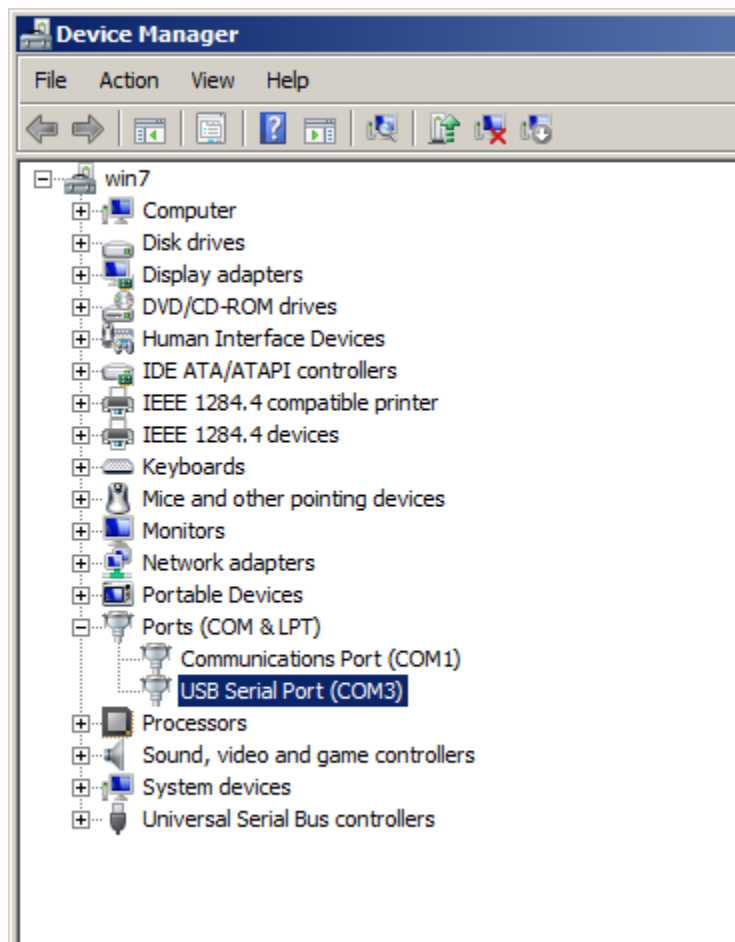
Device Manager

File Action View Help

win7
Computer
Disk drives
Display adapters
DVD/CD-ROM drives
Human Interface Devices
IDE ATA/ATAPI controllers
IEEE 1284.4 compatible printer
IEEE 1284.4 devices
Keyboards
Mice and other pointing devices
Monitors
Network adapters
Portable Devices
Ports (COM & LPT)
Communications Port (COM1)
USB Serial Port (COM3)
Processors
Sound, video and game controllers
System devices
Universal Serial Bus controllers